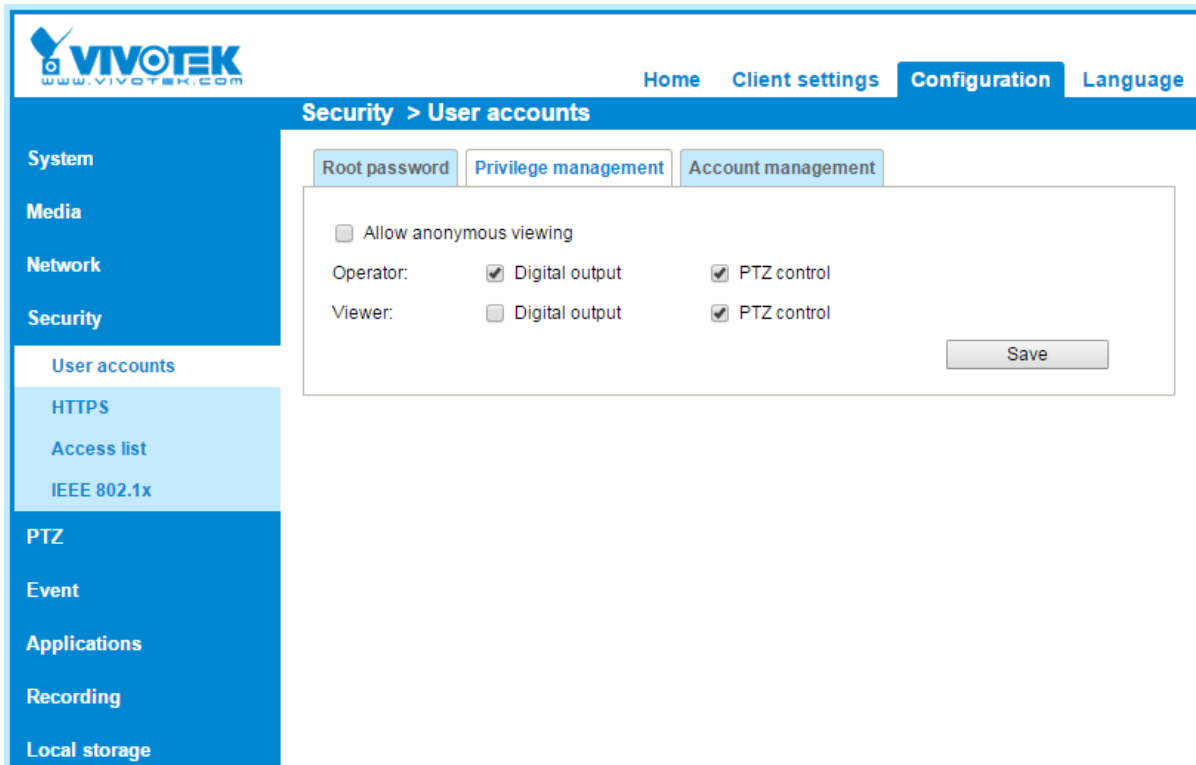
VIVOTEK
www.vivotek.com

Home Client settings Configuration Language

Security > User accounts

System
Media
Network
Security
User accounts
HTTPS
Access list
IEEE 802.1x
PTZ
Event
Applications
Recording
Local storage

Root password | Privilege management | Account management

Allow anonymous viewing

Operator: Digital output PTZ control

Viewer: Digital output PTZ control

Save